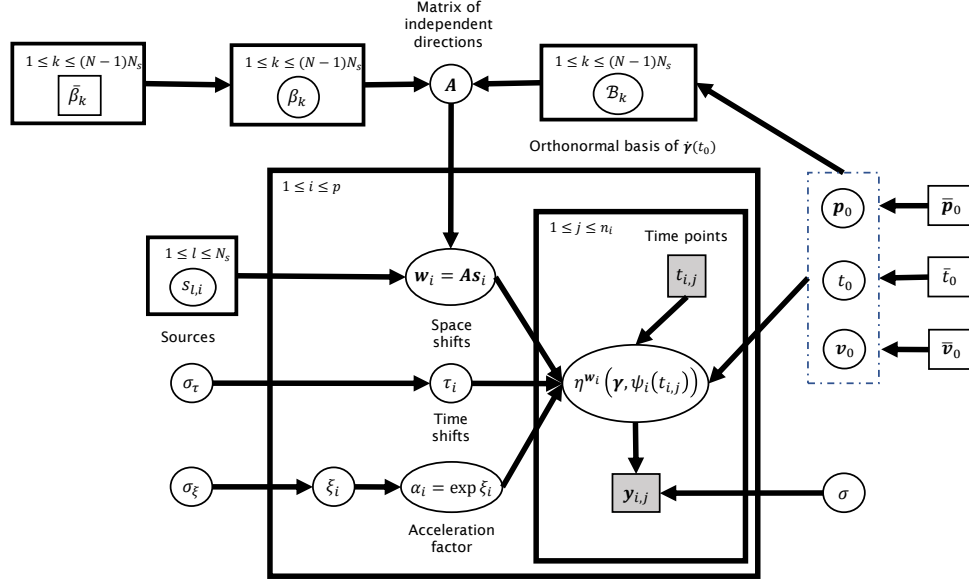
Matrix of independent directions

$1 \leq k \leq (N-1)N_s$

$\bar{\beta}_k$

$1 \leq k \leq (N-1)N_s$

$\beta_k$

$\boldsymbol{A}$

$1 \leq k \leq (N-1)N_s$

$\mathcal{B}_k$

Orthonormal basis of $\dot{\boldsymbol{\gamma}}(t_0)$

$1 \leq i \leq p$

$1 \leq j \leq n_i$

Time points

$t_{i,j}$

$\boldsymbol{p}_0$

$\bar{\boldsymbol{p}}_0$

$1 \leq l \leq N_s$

$s_{l,i}$

$\boldsymbol{w}_i = \boldsymbol{A}\boldsymbol{s}_i$

$t_0$

$\bar{t}_0$

Sources

Space shifts

$\boldsymbol{v}_0$

$\bar{\boldsymbol{v}}_0$

$\sigma_\tau$

$\tau_i$

$\eta^{\boldsymbol{w}_i}\left(\boldsymbol{\gamma}, \psi_i(t_{i,j})\right)$

Time shifts

$\sigma_\xi$

$\xi_i$

$\alpha_i = \exp \xi_i$

$\boldsymbol{y}_{i,j}$

$\sigma$

Acceleration factor